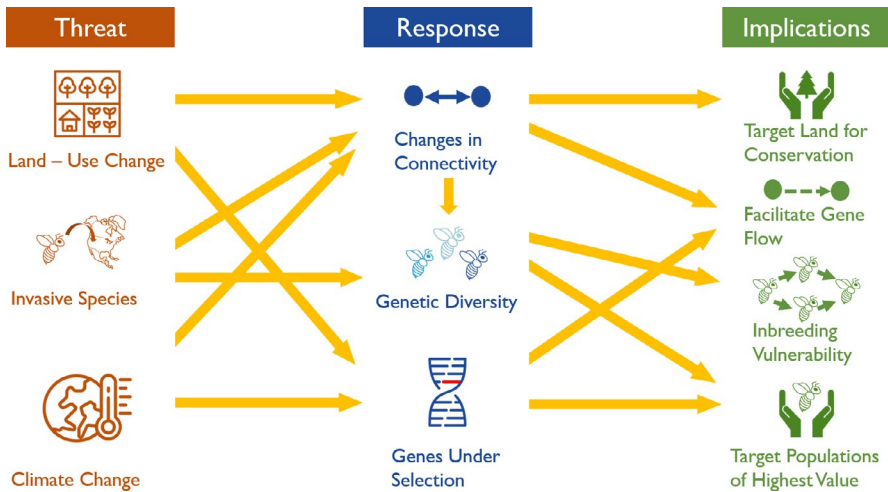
Threat

Land – Use Change

Invasive Species

Climate Change

Response

Changes in Connectivity

Genetic Diversity

Genes Under Selection

Implications

Target Land for Conservation

Facilitate Gene Flow

Inbreeding Vulnerability

Target Populations of Highest Value